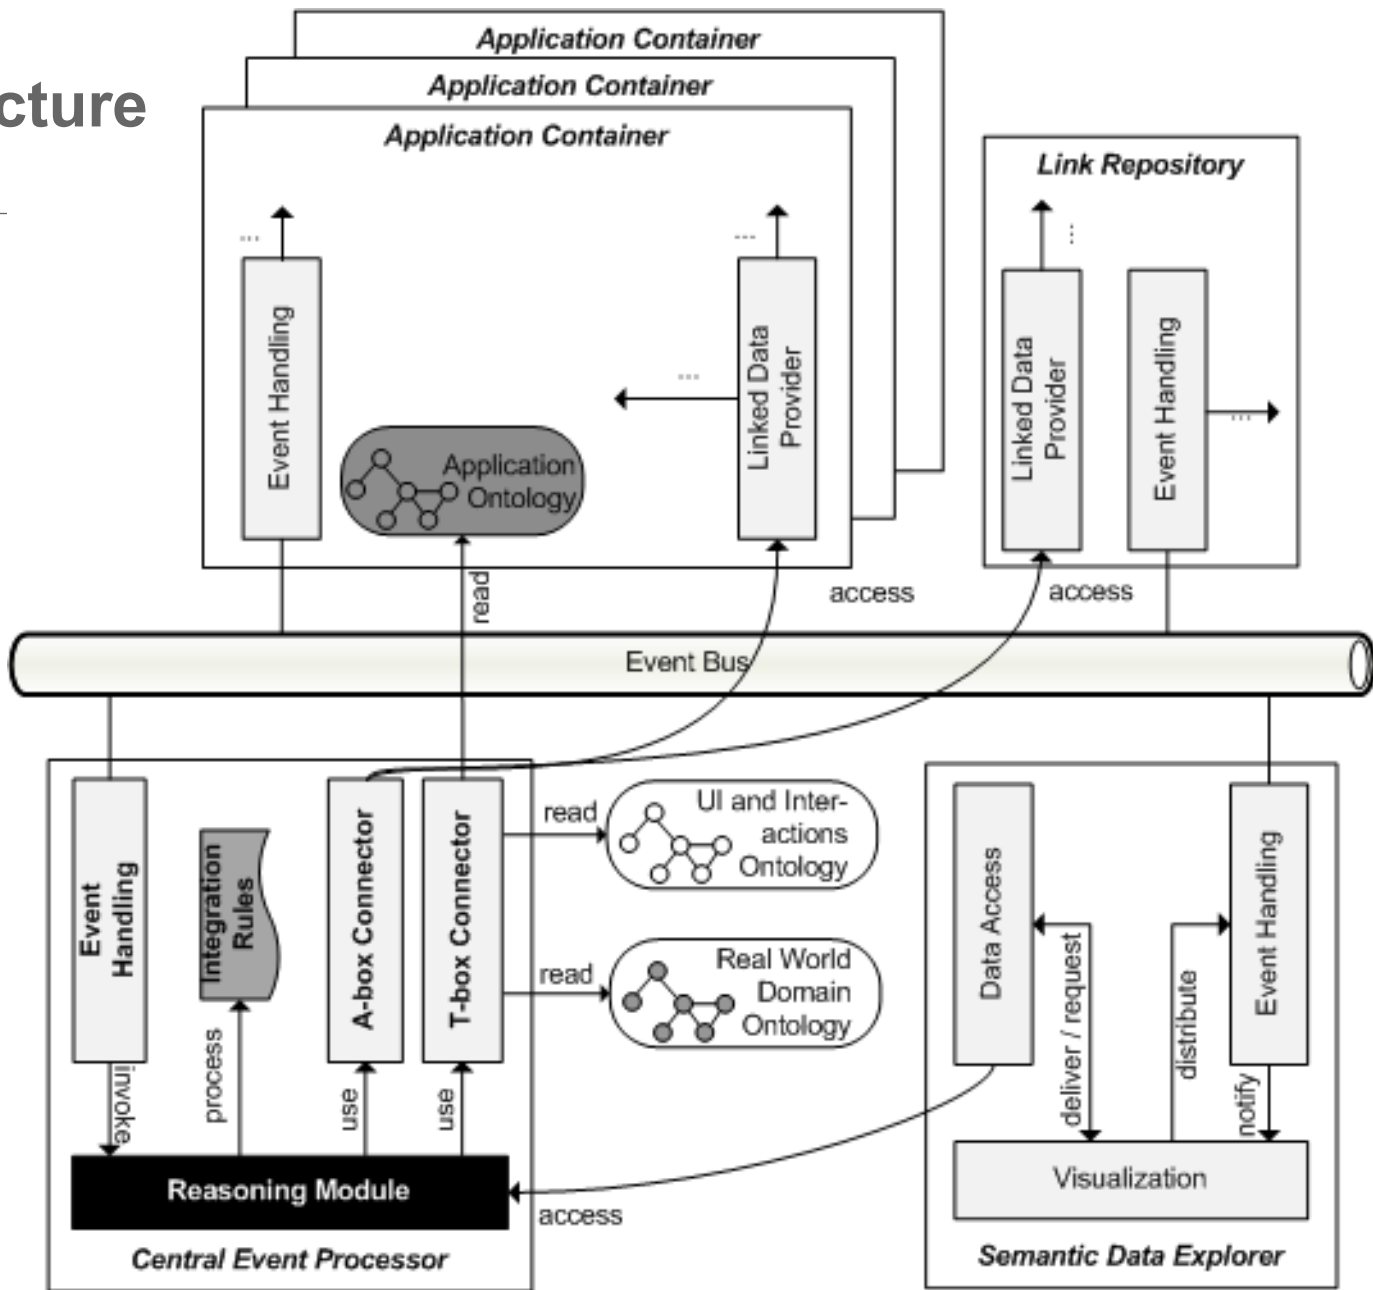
cture

Application Container
Application Container
Application Container

...
Event Handling
...
Linked Data Provider
...
Application Ontology
read

Link Repository
...
Linked Data Provider
Event Handling
...

access
access

Event Bus

Event Handling
Integration Rules
A-box Connector
T-box Connector
read
UI and Interactions Ontology
read
Real World Domain Ontology
invoke
process
use
use
Reasoning Module
access
Central Event Processor

Data Access
deliver / request
distribute
Event Handling
notify
Visualization
Semantic Data Explorer